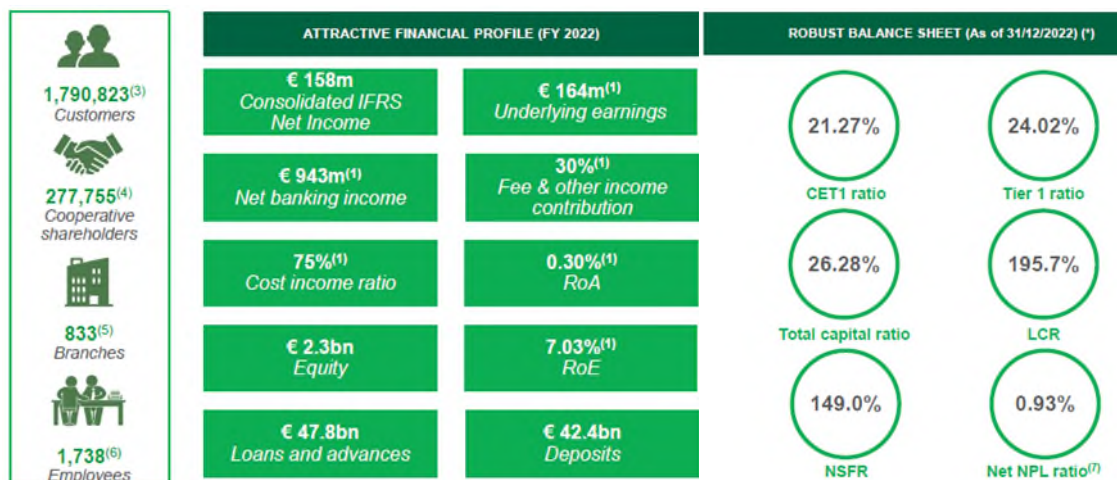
1,790,823$^{(3)}$
Customers

277,755$^{(4)}$
Cooperative shareholders

833$^{(5)}$
Branches

1,738$^{(6)}$
Employees

ATTRACTIVE FINANCIAL PROFILE (FY 2022)

€ 158m
Consolidated IFRS Net Income

€ 164m$^{(1)}$
Underlying earnings

€ 943m$^{(1)}$
Net banking income

30%$^{(1)}$
Fee & other income contribution

75%$^{(1)}$
Cost income ratio

0.30%$^{(1)}$
RoA

€ 2.3bn
Equity

7.03%$^{(1)}$
RoE

€ 47.8bn
Loans and advances

€ 42.4bn
Deposits

ROBUST BALANCE SHEET (As of 31/12/2022) (*)

21.27%
CET1 ratio

24.02%
Tier 1 ratio

26.28%
Total capital ratio

195.7%
LCR

149.0%
NSFR

0.93%
Net NPL ratio$^{(7)}$